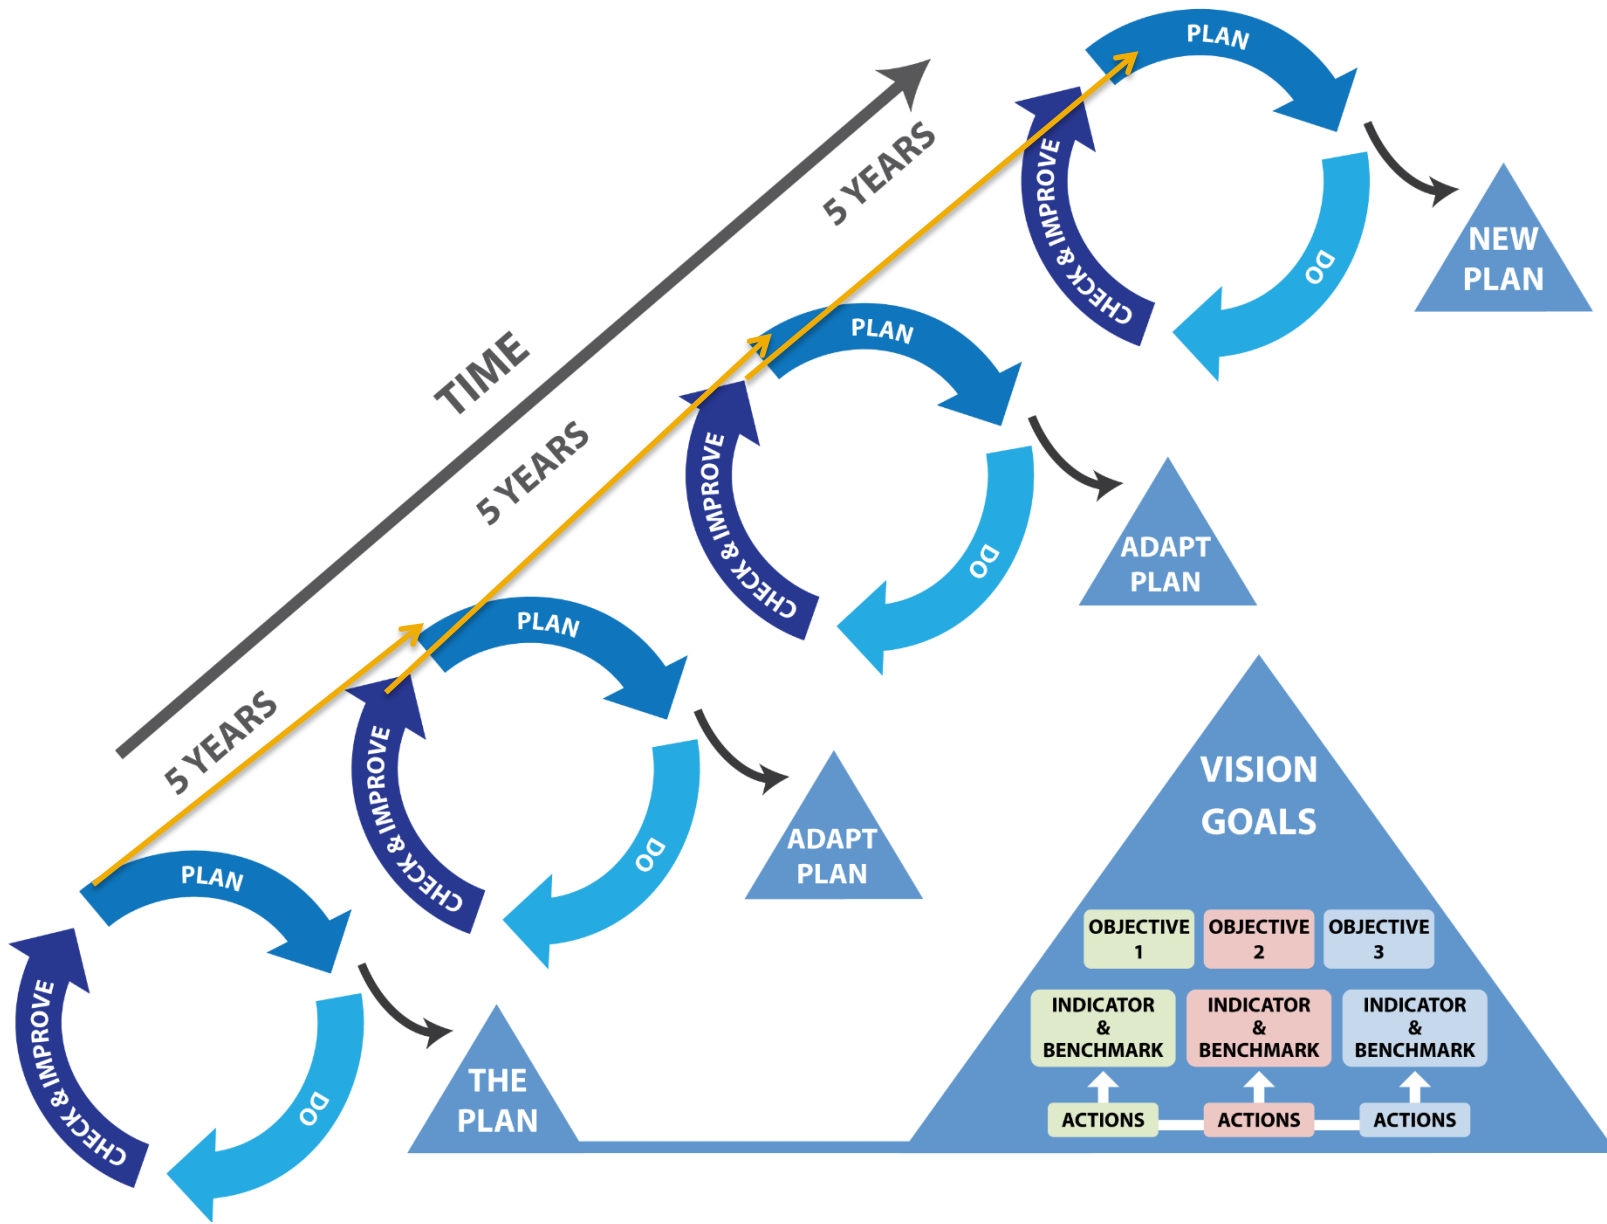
TIME

5 YEARS

5 YEARS

5 YEARS

PLAN

DO

CHECK & IMPROVE

NEW PLAN

PLAN

DO

CHECK & IMPROVE

ADAPT PLAN

PLAN

DO

CHECK & IMPROVE

ADAPT PLAN

PLAN

DO

CHECK & IMPROVE

THE PLAN

VISION GOALS

| OBJECTIVE 1 | OBJECTIVE 2 | OBJECTIVE 3 |
|---|---|---|
| INDICATOR & BENCHMARK | INDICATOR & BENCHMARK | INDICATOR & BENCHMARK |
| ACTIONS | ACTIONS | ACTIONS |